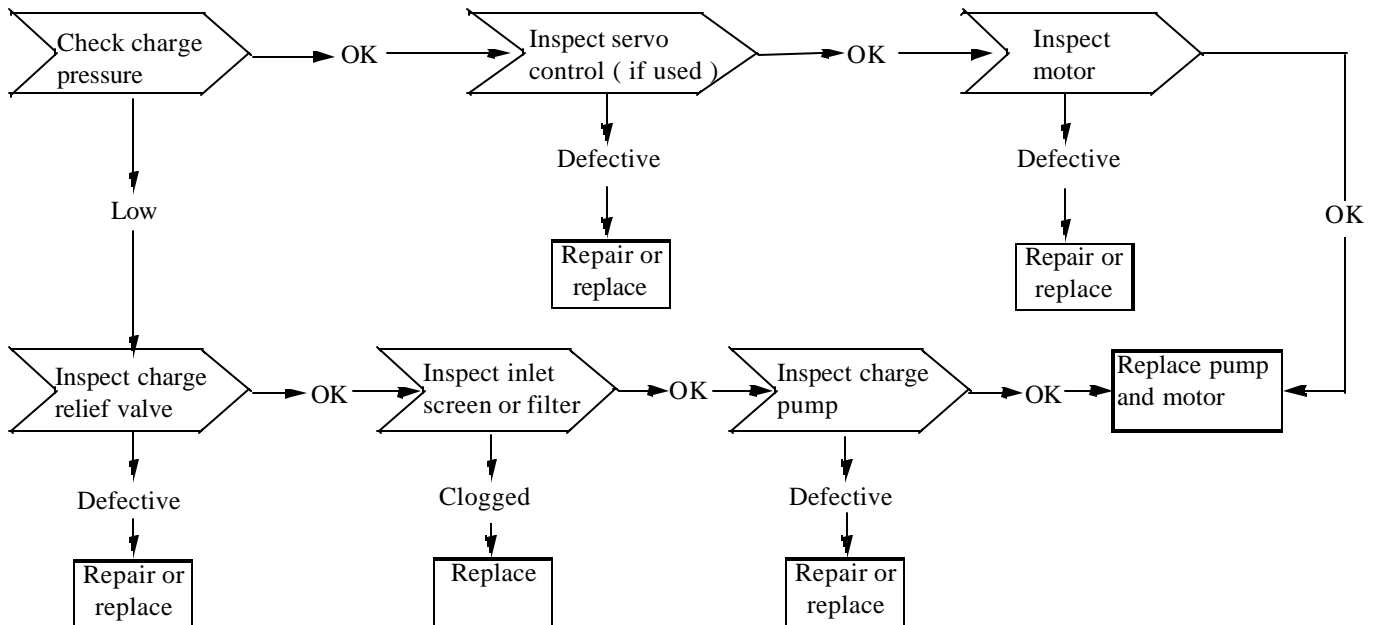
Check charge pressure

OK

Inspect servo control ( if used )

OK

Inspect motor

Defective

Defective

Low

OK

Repair or replace

Repair or replace

Inspect charge relief valve

OK

Inspect inlet screen or filter

OK

Inspect charge pump

OK

Replace pump and motor

Defective

Clogged

Defective

Repair or replace

Replace

Repair or replace